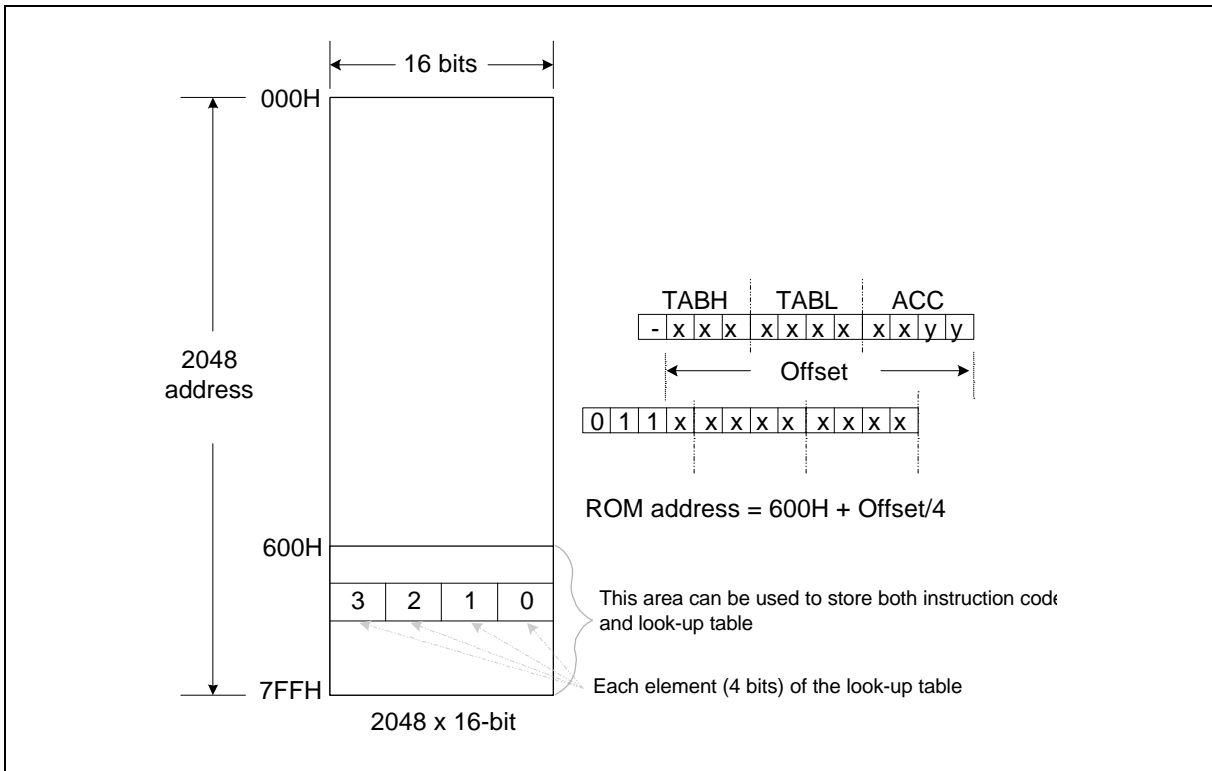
16 bits

000H

2048 address

600H

7FFH

3 2 1 0

2048 x 16-bit

TABH TABL ACC

- x x x x x x x x x y y

Offset

0 1 1 x x x x x x x x x

ROM address = 600H + Offset/4

This area can be used to store both instruction code and look-up table

Each element (4 bits) of the look-up table